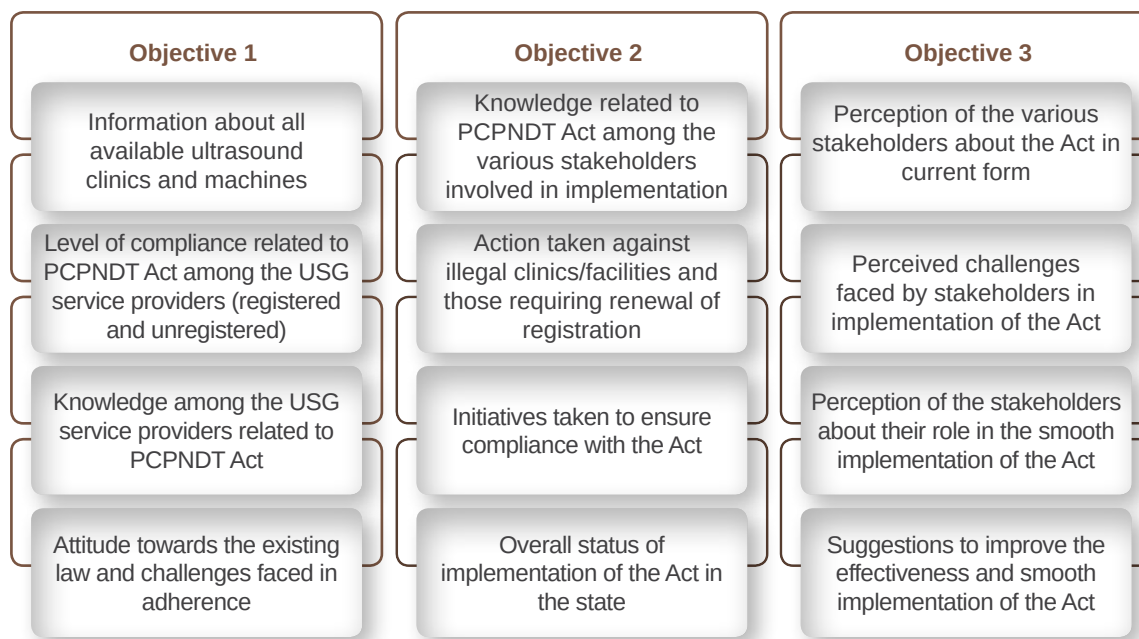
Objective 1

Information about all available ultrasound clinics and machines

Level of compliance related to PCPNDT Act among the USG service providers (registered and unregistered)

Knowledge among the USG service providers related to PCPNDT Act

Attitude towards the existing law and challenges faced in adherence

Objective 2

Knowledge related to PCPNDT Act among the various stakeholders involved in implementation

Action taken against illegal clinics/facilities and those requiring renewal of registration

Initiatives taken to ensure compliance with the Act

Overall status of implementation of the Act in the state

Objective 3

Perception of the various stakeholders about the Act in current form

Perceived challenges faced by stakeholders in implementation of the Act

Perception of the stakeholders about their role in the smooth implementation of the Act

Suggestions to improve the effectiveness and smooth implementation of the Act